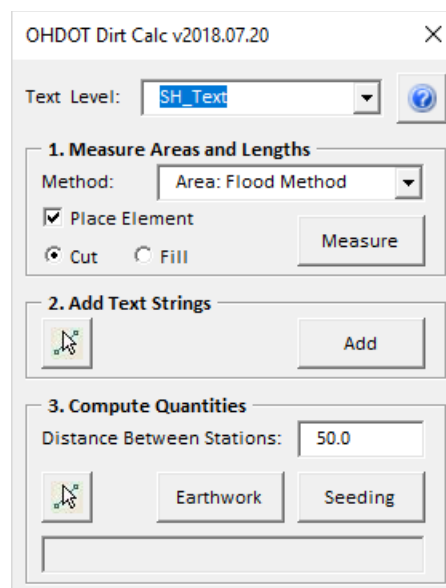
OHDOT Dirt Calc v2018.07.20

Text Level: SH_Text

1. Measure Areas and Lengths

Method: Area: Flood Method

Place Element

Cut Fill

Measure

2. Add Text Strings

Add

3. Compute Quantities

Distance Between Stations: 50.0

Earthwork

Seeding